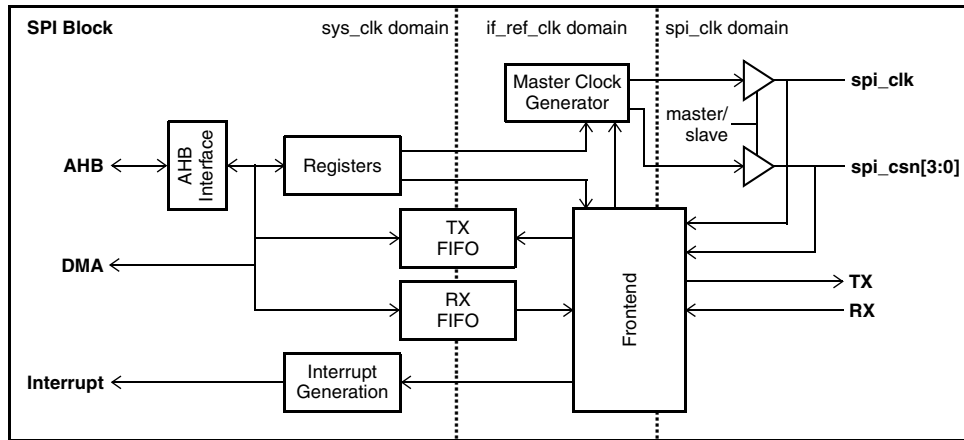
SPI Block

sys_clk domain

if_ref_clk domain

spi_clk domain

Master Clock Generator

spi_clk

master/ slave

spi_csn[3:0]

AHB

AHB Interface

Registers

TX FIFO

DMA

RX FIFO

Frontend

TX

RX

Interrupt

Interrupt Generation